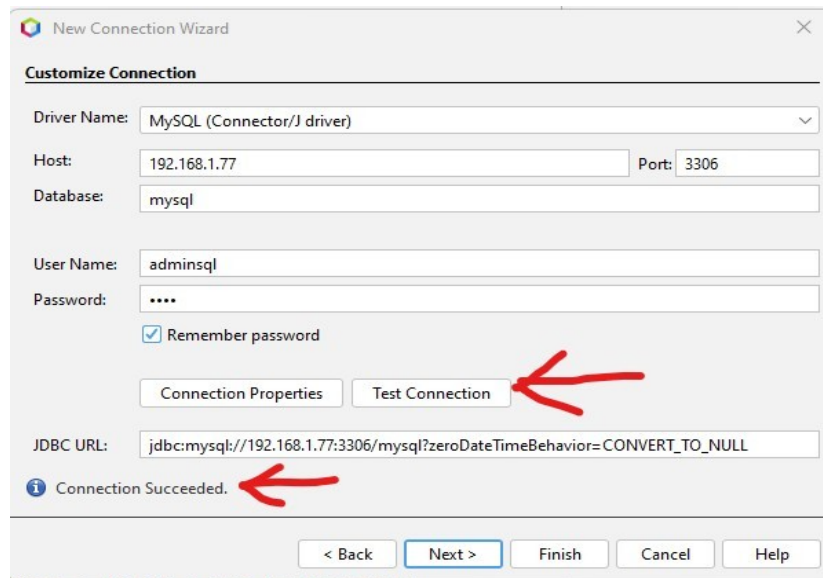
New Connection Wizard

Customize Connection

Driver Name: MySQL (Connector/J driver)

Host: 192.168.1.77

Port: 3306

Database: mysql

User Name: adminsql

Password: ••••

Remember password

Connection Properties

Test Connection

JDBC URL: jdbc:mysql://192.168.1.77:3306/mysql?zeroDateTimeBehavior=CONVERT_TO_NULL

Connection Succeeded.

< Back

Next >

Finish

Cancel

Help